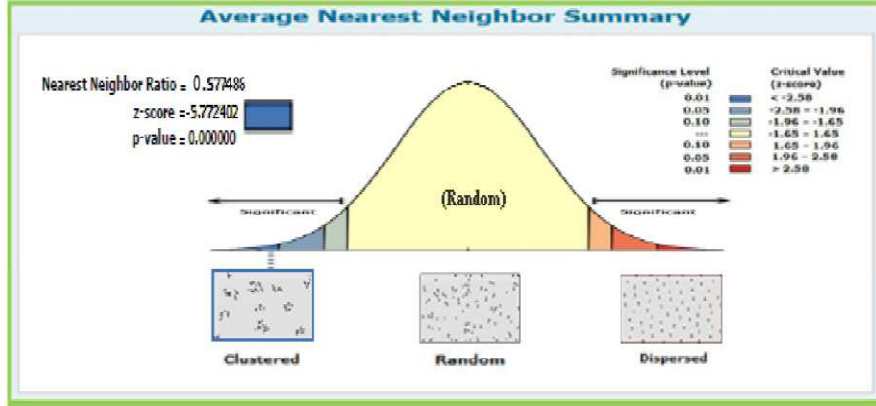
Average Nearest Neighbor Summary

Nearest Neighbor Ratio = 0.577486
z-score = -5.772402
p-value = 0.000000

Significance Level (p-value)
Critical Value (z-score)

| Significance Level (p-value) | Critical Value (z-score) |
|---|---|
| 0.01 | < -2.58 |
| 0.05 | -2.58 - -1.96 |
| 0.10 | -1.96 - -1.65 |
| --- | -1.65 - 1.65 |
| 0.10 | 1.65 - 1.96 |
| 0.05 | 1.96 - 2.58 |
| 0.01 | > 2.58 |

Significant

(Random)

Significant

Clustered

Random

Dispersed